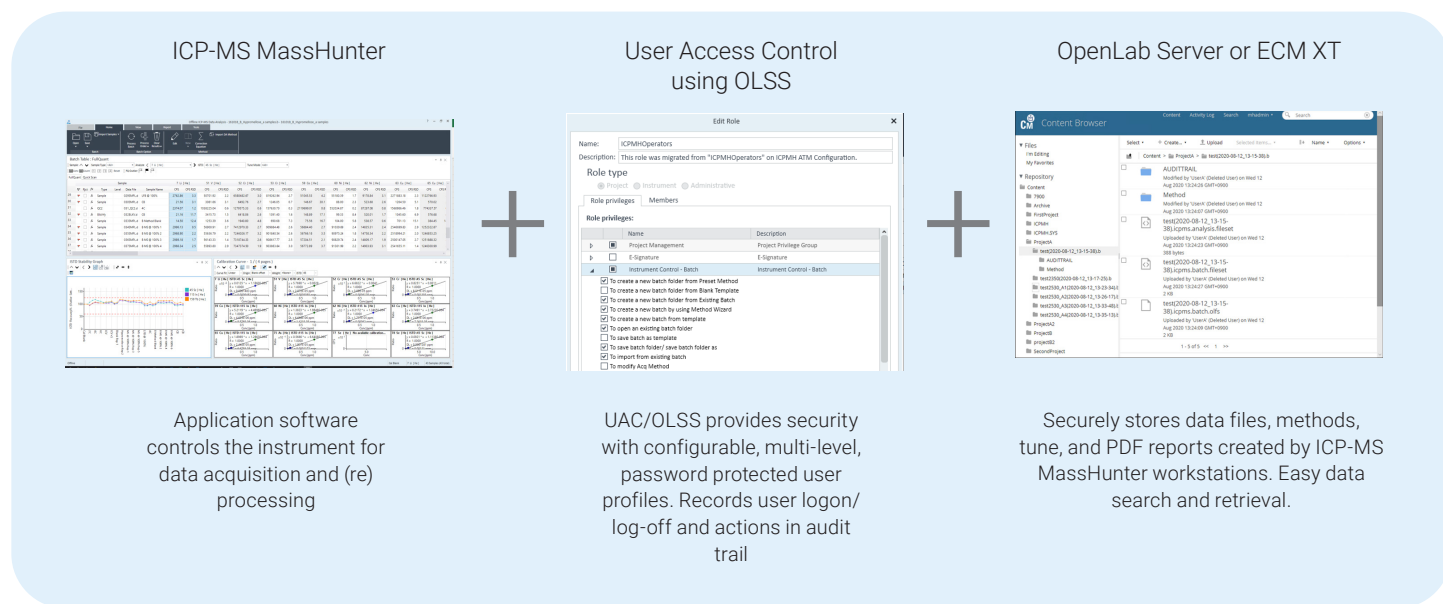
ICP-MS MassHunter

User Access Control using OLSS

OpenLab Server or ECM XT

Edit Role

Name: ICPMHOperators

Description: This role was migrated from "ICPMHOperators" on ICPMH ATM Configuration.

Role type

Project Instrument Administrative

Role privileges Members

Role privileges:

| | | Name | Description |
|---|---|---|---|
| | | Project Management | Project Privilege Group |
| | | E-Signature | E-Signature |
| | | Instrument Control - Batch | Instrument Control - Batch |

To create a new batch folder from Preset Method
To create a new batch folder from Blank Template
To create a new batch folder from Existing Batch
To create a new batch by using Method Wizard
To create a new batch from template
To open an existing batch folder
To save batch as template
To save batch folder/ save batch folder as
To import from existing batch
To modify Acq Method

Content Browser

Content Activity Log Search

Files
I'm Editing
My Favorites
Repository
Content
7900
Archive
FirstProject
ICPMH
ICPMH.SYS
ProjectA
test2020-08-12_13-15-38).b
AUDITTRAIL
Method
ProjectA2
ProjectB
projectB2
SecondProject

Select Create Upload Name Options

Content ProjectA test2020-08-12_13-15-38).b

AUDITTRAIL
Modified by 'UserX' (Deleted User) on Wed 12 Aug 2020 13:24:26 GMT+0900

Method
Modified by 'UserX' (Deleted User) on Wed 12 Aug 2020 13:24:27 GMT+0900

test(2020-08-12_13-15-38).icpms.analysis.fileset
Uploaded by 'UserX' (Deleted User) on Wed 12 Aug 2020 13:24:27 GMT+0900
388 bytes

test(2020-08-12_13-15-38).icpms.batch.fileset
Uploaded by 'UserX' (Deleted User) on Wed 12 Aug 2020 13:24:27 GMT+0900
2 KB

test(2020-08-12_13-15-38).icpms.batch.olfs
Uploaded by 'UserX' (Deleted User) on Wed 12 Aug 2020 13:24:09 GMT+0900
2 KB

1 - 5 of 5 << 1 >>

Application software controls the instrument for data acquisition and (re) processing

UAC/OLSS provides security with configurable, multi-level, password protected user profiles. Records user logon/ log-off and actions in audit trail

Securely stores data files, methods, tune, and PDF reports created by ICP-MS MassHunter workstations. Easy data search and retrieval.